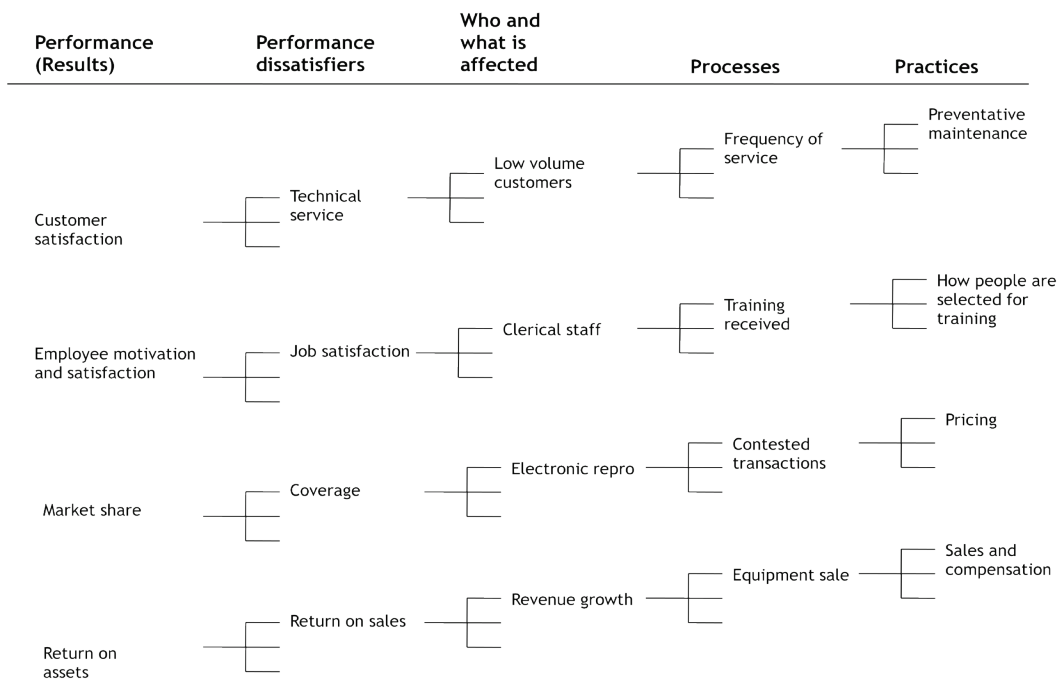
Performance (Results)

Performance dissatisfiers

Who and what is affected

Processes

Practices

Preventative maintenance

Frequency of service

Low volume customers

Technical service

Customer satisfaction

How people are selected for training

Training received

Clerical staff

Employee motivation and satisfaction

Job satisfaction

Pricing

Contested transactions

Electronic repro

Coverage

Market share

Sales and compensation

Equipment sale

Revenue growth

Return on sales

Return on assets